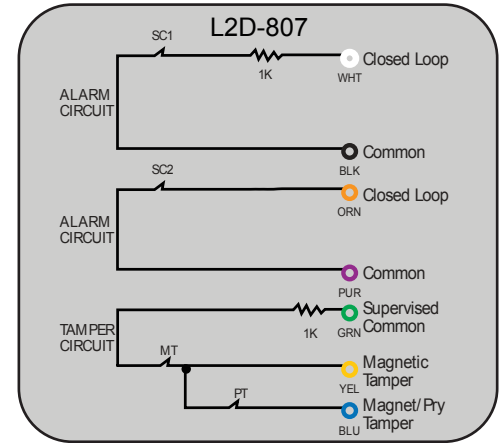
L2D-807

SC1

1K

WHT

Closed Loop

ALARM CIRCUIT

Common

BLK

SC2

Closed Loop

ORN

ALARM CIRCUIT

Common

PUR

Supervised Common

1K

GRN

TAMPER CIRCUIT

MT

Magnetic Tamper

YEL

PT

Magnet/Pry Tamper

BLU